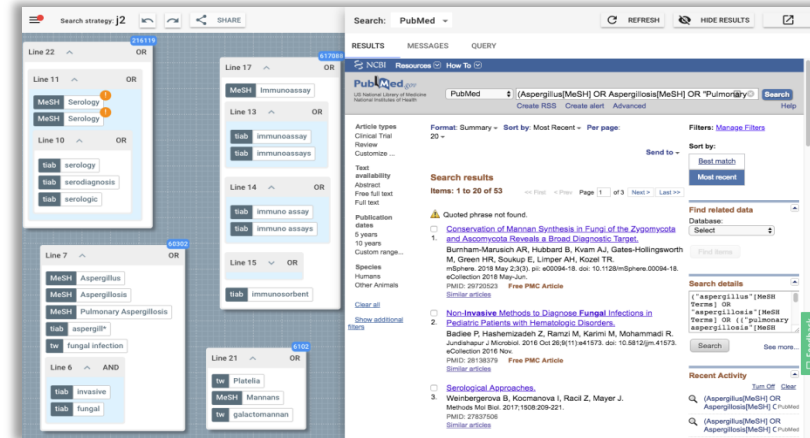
Search strategy: j2
SHARE

Line 22
216119
OR

Line 11
OR
MeSH Serology
MeSH Serology

Line 10
OR
tiab serology
tiab serodiagnosis
tiab serologic

Line 17
617086
MeSH Immunoassay

Line 13
OR
tiab immunoassay
tiab immunoassays

Line 14
OR
tiab immuno assay
tiab immuno assays

Line 15
OR
tiab immunosorbent

Line 7
60302
OR
MeSH Aspergillus
MeSH Aspergillosis
MeSH Pulmonary Aspergillosis
tiab aspergill*
tw fungal infection

Line 6
AND
tiab invasive
tiab fungal

Line 21
6102
OR
tw Platelia
MeSH Mannans
tw galactomannan

Search: PubMed
REFRESH
HIDE RESULTS

RESULTS
MESSAGES
QUERY

NCBI Resources How To

PubMed.gov
US National Library of Medicine National Institutes of Health
PubMed
(Aspergillus[MeSH] OR Aspergillosis[MeSH] OR "Pulmonary
Search
Create RSS Create alert Advanced
Help

Article types
Clinical Trial
Review
Customize ...

Text availability
Abstract
Free full text
Full text

Publication dates
5 years
10 years
Custom range...

Species
Humans
Other Animals

Clear all

Show additional filters

Format: Summary - Sort by: Most Recent - Per page: 20 -
Send to -

Search results
Items: 1 to 20 of 53
<< First < Prev Page 1 of 3 Next > Last >>

Quoted phrase not found.

1. Conservation of Mannan Synthesis in Fungi of the Zygomycota and Ascomycota Reveals a Broad Diagnostic Target.
Burnham-Marusich AR, Hubbard B, Kvam AJ, Gates-Hollingsworth M, Green HR, Soukup E, Limper AH, Kozel TR.
mSphere. 2018 May 2;3(3). pii: e00094-18. doi: 10.1128/mSphere.00094-18. eCollection 2018 May-Jun.
PMID: 29720523 Free PMC Article
Similar articles

2. Non-Invasive Methods to Diagnose Fungal Infections in Pediatric Patients with Hematologic Disorders.
Badiee P, Hashemizadeh Z, Ramzi M, Karimi M, Mohammadi R.
Jundishapur J Microbiol. 2016 Oct 26;9(11):e41573. doi: 10.5812/jjm.41573. eCollection 2016 Nov.
PMID: 28138379 Free PMC Article
Similar articles

3. Serological Approaches.
Weinbergerova B, Kocmanova I, Racil Z, Mayer J.
Methods Mol Biol. 2017;1508:209-221.
PMID: 27837506
Similar articles

Filters: Manage Filters

Sort by:
Best match
Most recent

Find related data
Database:
Select
Find items

Search details
("aspergillus"[MeSH Terms] OR "aspergillosis"[MeSH Terms] OR ("pulmonary aspergillosis"[MeSH
Search
See more...

Recent Activity
Turn Off Clear
(Aspergillus[MeSH] OR Aspergillosis[MeSH] C PubMed
(Aspergillus[MeSH] OR Aspergillosis[MeSH] C PubMed